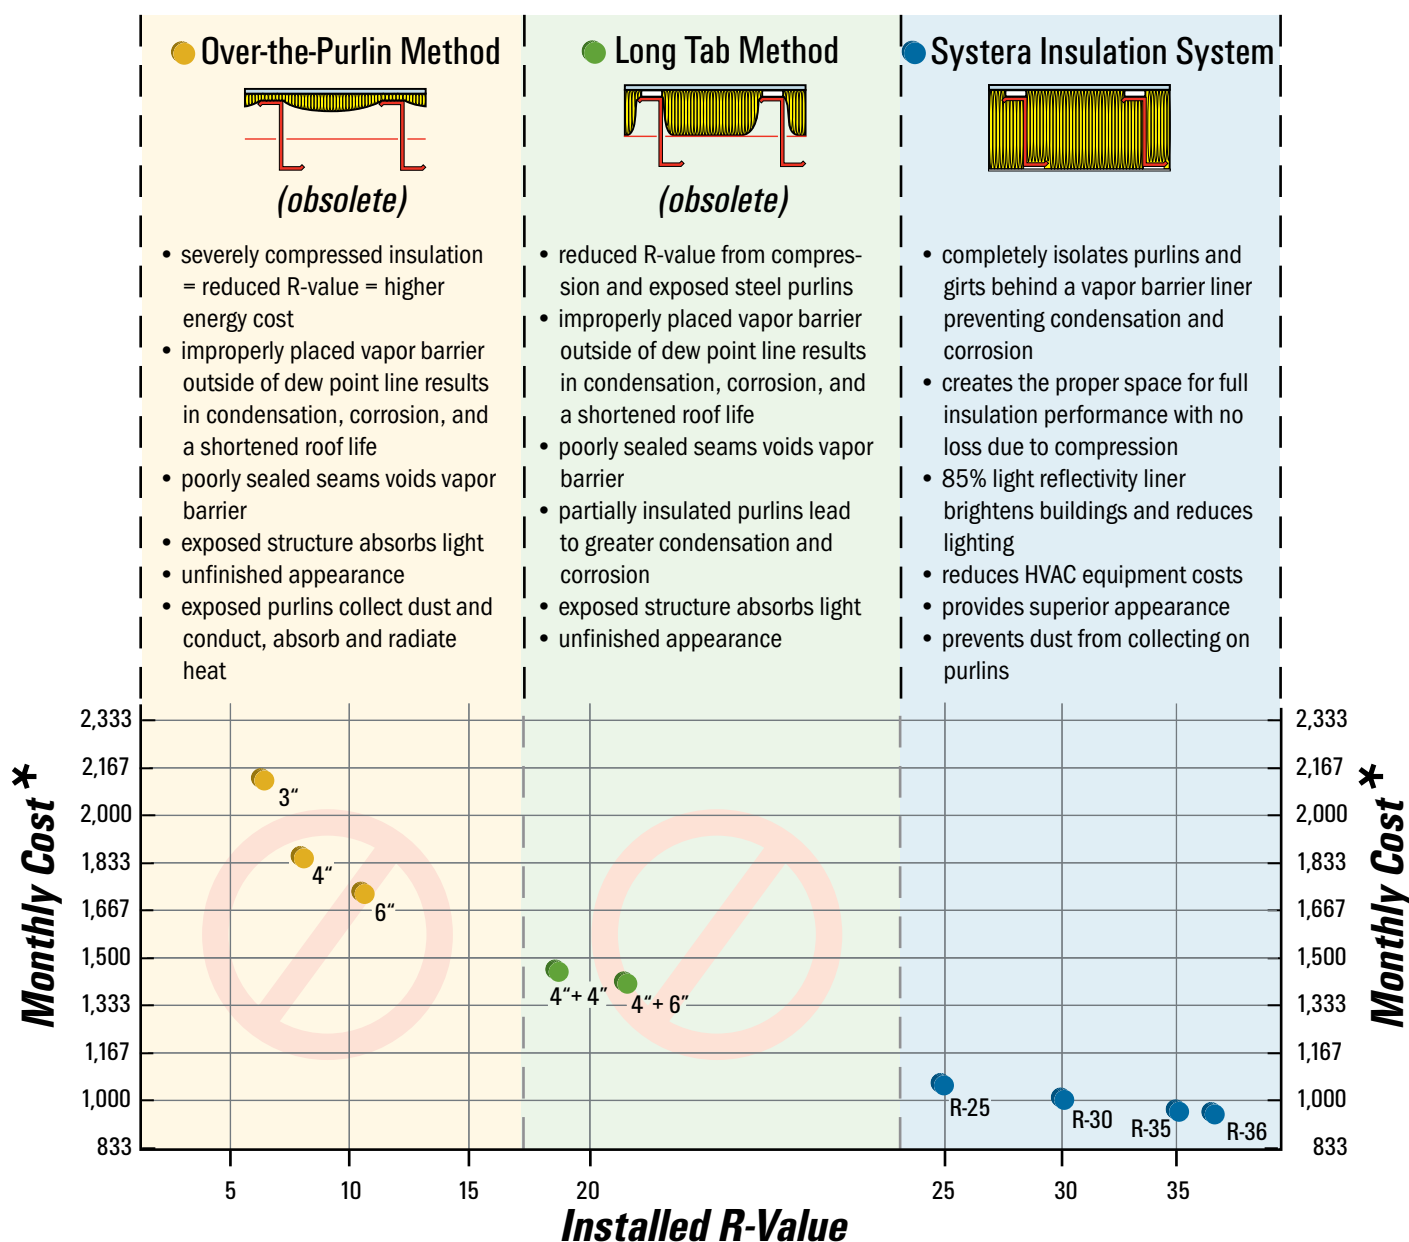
Over-the-Purlin Method

(obsolete)

• severely compressed insulation = reduced R-value = higher energy cost
• improperly placed vapor barrier outside of dew point line results in condensation, corrosion, and a shortened roof life
• poorly sealed seams voids vapor barrier
• exposed structure absorbs light
• unfinished appearance
• exposed purlins collect dust and conduct, absorb and radiate heat

Long Tab Method

(obsolete)

• reduced R-value from compression and exposed steel purlins
• improperly placed vapor barrier outside of dew point line results in condensation, corrosion, and a shortened roof life
• poorly sealed seams voids vapor barrier
• partially insulated purlins lead to greater condensation and corrosion
• exposed structure absorbs light
• unfinished appearance

Systera Insulation System

• completely isolates purlins and girts behind a vapor barrier liner preventing condensation and corrosion
• creates the proper space for full insulation performance with no loss due to compression
• 85% light reflectivity liner brightens buildings and reduces lighting
• reduces HVAC equipment costs
• provides superior appearance
• prevents dust from collecting on purlins

Monthly Cost*

2,333
2,167
2,000
1,833
1,667
1,500
1,333
1,167
1,000
833

3"
4"
6"
4"+ 4"
4"+ 6"
R-25
R-30
R-35
R-36

5 10 15 20 25 30 35

Installed R-Value

2,333
2,167
2,000
1,833
1,667
1,500
1,333
1,167
1,000
833

Monthly Cost*